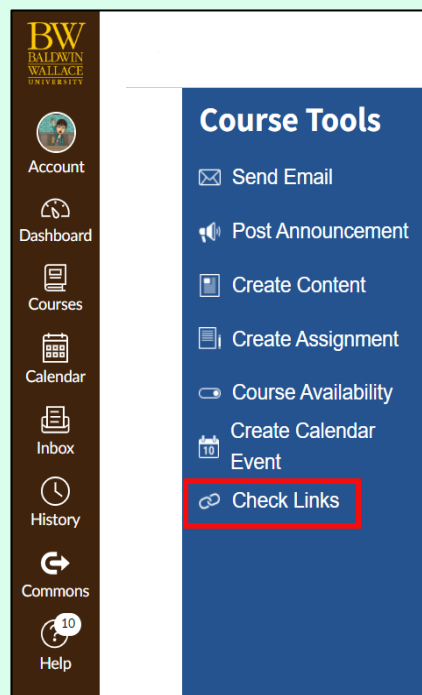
BW
BALDWIN WALLACE
UNIVERSITY

Account
Dashboard
Courses
Calendar
Inbox
History
Commons
10
Help

Course Tools
Send Email
Post Announcement
Create Content
Create Assignment
Course Availability
10
Create Calendar Event
Check Links